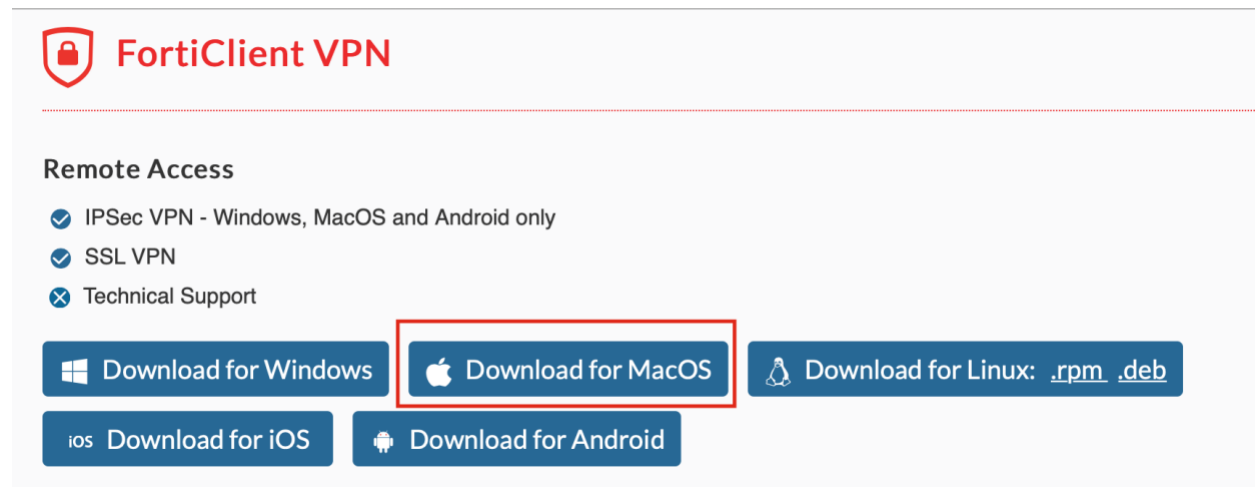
FortiClient VPN

Remote Access

IPSec VPN - Windows, MacOS and Android only

SSL VPN

Technical Support

Download for Windows

Download for MacOS

Download for Linux: .rpm .deb

iOS Download for iOS

Download for Android